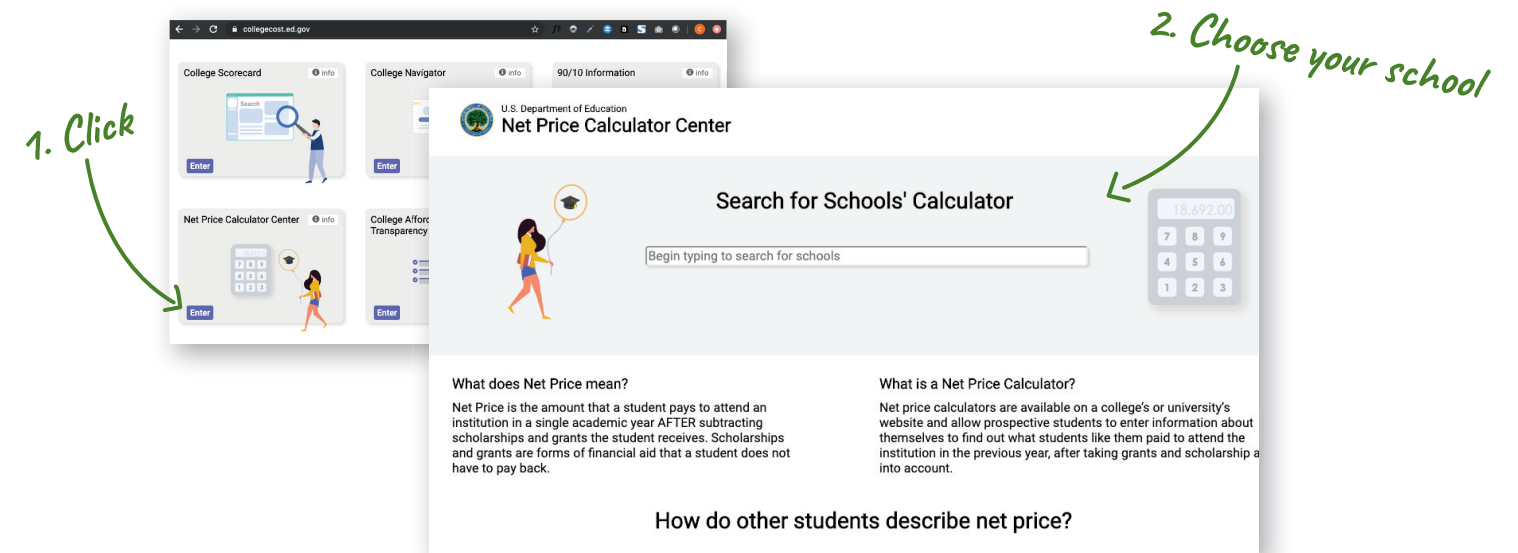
collegecost.ed.gov

1. Click

College Scorecard info

Search

Enter

College Navigator info

Enter

90/10 Information info

Net Price Calculator Center info

7 8 9
4 5 6
1 2 3

Enter

College Affor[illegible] Transparency

Enter

2. Choose your school

U.S. Department of Education
Net Price Calculator Center

Search for Schools' Calculator

Begin typing to search for schools

18,692.00
7 8 9
4 5 6
1 2 3

What does Net Price mean?

Net Price is the amount that a student pays to attend an institution in a single academic year AFTER subtracting scholarships and grants the student receives. Scholarships and grants are forms of financial aid that a student does not have to pay back.

What is a Net Price Calculator?

Net price calculators are available on a college's or university's website and allow prospective students to enter information about themselves to find out what students like them paid to attend the institution in the previous year, after taking grants and scholarship a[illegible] into account.

How do other students describe net price?